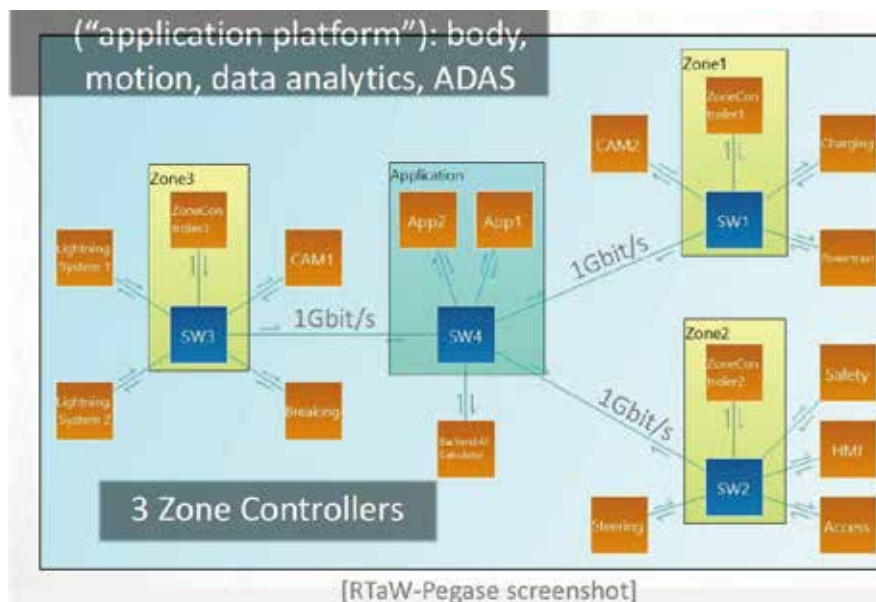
("application platform"): body, motion, data analytics, ADAS

Zone1
ZoneController1
CAM2
Charging
SW1
Powertrain

Zone3
ZoneController1
Lightning System 1
CAM1
SW3
Lightning System 2
Breaking

Application
App2
App1
SW4
Backend AI Calculator

1Gbit/s
1Gbit/s
1Gbit/s

Zone2
ZoneController2
Safety
HMI
SW2
Steering
Access

3 Zone Controllers

[RTaW-Pegase screenshot]